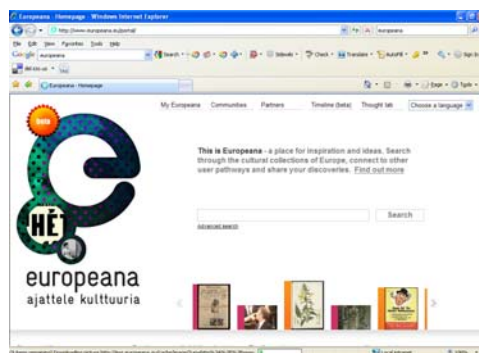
Europeana - Homepage - Windows Internet Explorer

http://www.europeana.eu/portal/

europeana

File Edit View Favorites Tools Help

Google europeana

Search Sidewiki Check Translate AutoFill Sign In

Europeana - Homepage

Page Tools

My Europeana Communities Partners Timeline (beta) Thought lab Choose a language

beta

HËT

This is Europeana - a place for inspiration and ideas. Search through the cultural collections of Europe, connect to other user pathways and share your discoveries. Find out more

Search

advanced search

europeana

ajattele kulttuuria

Local intranet